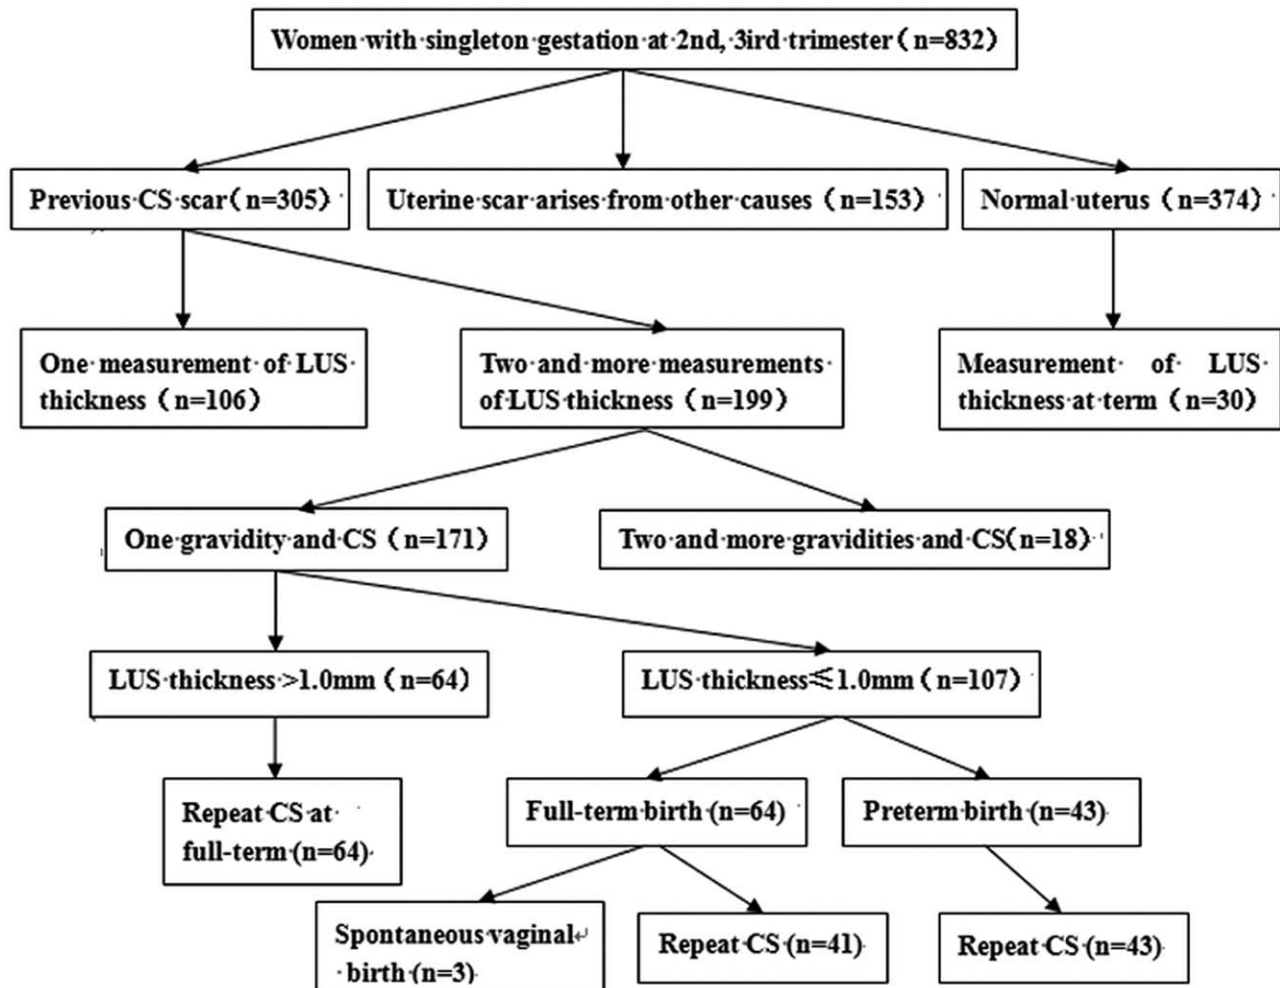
Women with singleton gestation at 2nd, 3ird trimester（n=832）

Previous CS scar（n=305）

Uterine scar arises from other causes（n=153）

Normal uterus（n=374）

One measurement of LUS thickness（n=106）

Two and more measurements of LUS thickness（n=199）

Measurement of LUS thickness at term（n=30）

One gravidity and CS（n=171）

Two and more gravidities and CS(n=18)

LUS thickness >1.0mm（n=64）

LUS thickness≤1.0mm（n=107）

Repeat CS at full-term (n=64)

Full-term birth (n=64)

Preterm birth (n=43)

Spontaneous vaginal birth (n=3)

Repeat CS (n=41)

Repeat CS (n=43)